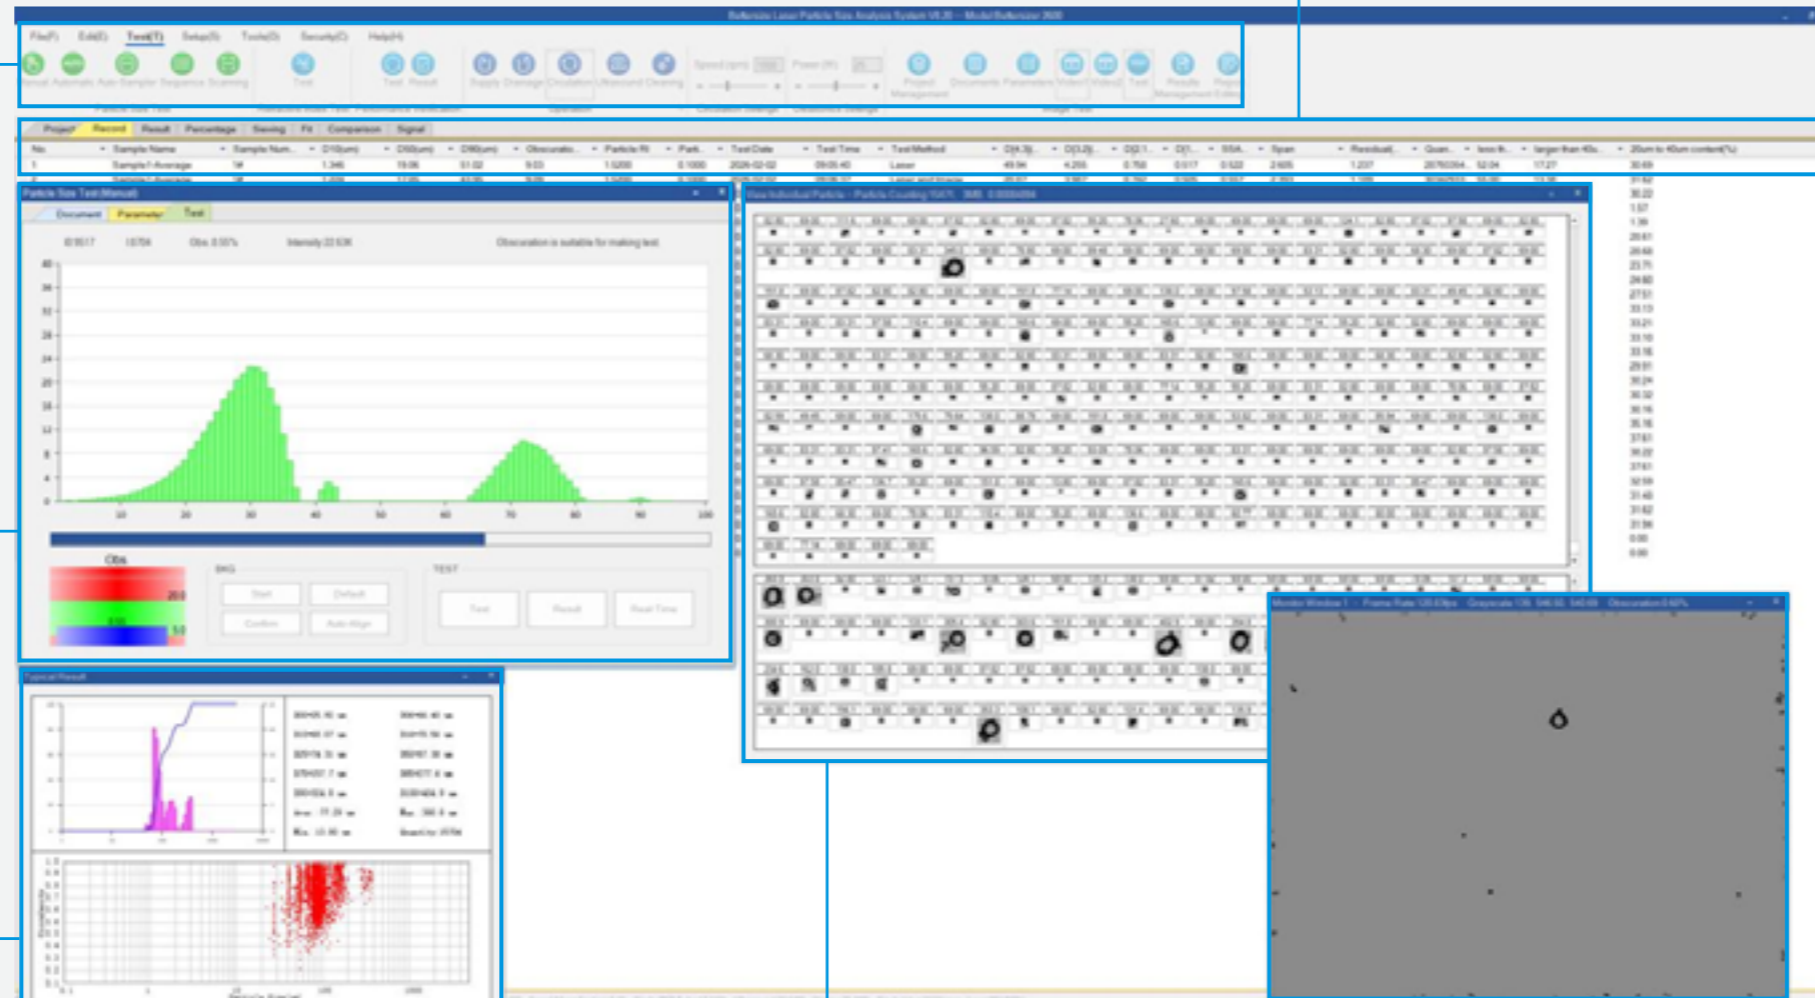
Bettersize Laser Particle Size Analysis System V8.30 - Model Bettersizer 3600

File(F) Edit(E) Test(T) Setup(S) Tools(O) Security(C) Help(H)

Manual Automatic Auto Sampler Sequence Scanning Test Result Supply Drainage Circulation Ultrasound Cleaning Speed (rpm) Power (W) Project Management Documents Parameters Video Video Test Particle Management

Project Record Result Percentage Sieving Fit Comparison Signal

| No. | Sample Name | Sample Num... | D10(um) | D50(um) | D90(um) | Obscuratio... | Particle RI | Particle... | Test Date | Test Time | Test Method | D[4,3]... | D[3,2]... | D[2,1]... | D[1... | SSA | Span | Residual... | Quan... | less th... | larger than 40u... | 20um to 40um content(%) |
|---|---|---|---|---|---|---|---|---|---|---|---|---|---|---|---|---|---|---|---|---|---|---|
| 1 | Sample1-Average | 1# | 1.346 | 19.06 | 51.02 | 9.03 | 1.5200 | 0.1000 | 2026-02-02 | 09:05:40 | Laser | 49.94 | 4.255 | 0.758 | 0.517 | 0.522 | 2.605 | 1.237 | 20750364... | 52.04 | 17.27 | 30.69 |
| 2 | Sample1-Average | 1# | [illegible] | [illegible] | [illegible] | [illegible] | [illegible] | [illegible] | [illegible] | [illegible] | Laser and Image | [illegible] | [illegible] | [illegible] | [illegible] | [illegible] | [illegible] | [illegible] | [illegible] | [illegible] | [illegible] | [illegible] |

Particle Size Test(Manual)

Document Parameter Test

Obscuration is suitable for making test.

40 36 32 28 24 20 16 12 8 4 0

10 20 30 40 50 60 70 80 90 100

Obs

BKG

Start Default Confirm Auto Align

TEST

Test Result Real Time

View Individual Particle - Particle Counting

Monitor Window 1 - Frame Rate Grayscale Obscuration

Typical Result